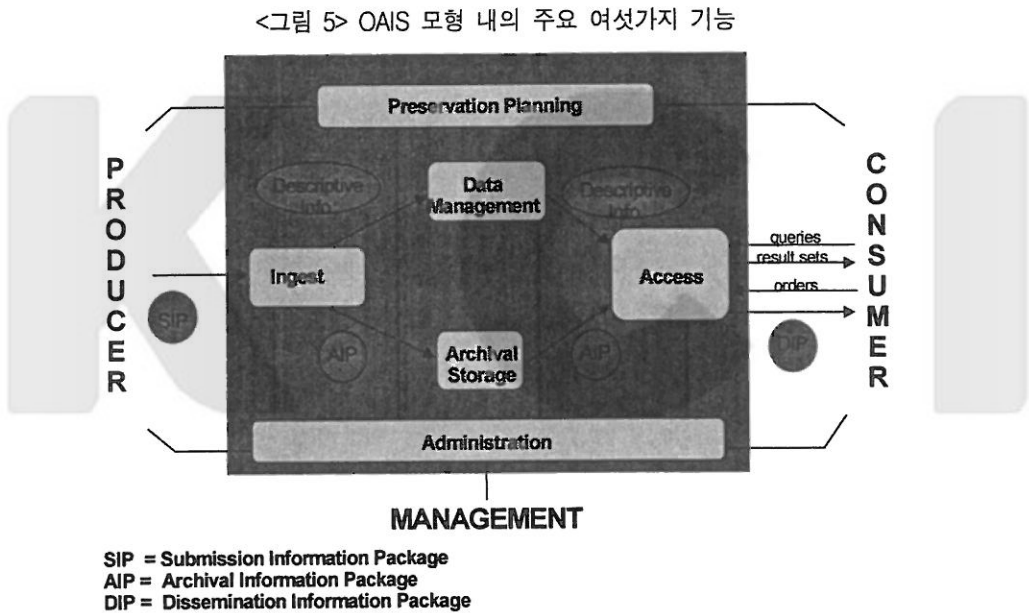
<그림 5> OAIS 모형 내의 주요 여섯가지 기능

Preservation Planning

PRODUCER

Descriptive Info

Data Management

Descriptive Info

CONSUMER

Ingest

Access

queries

result sets

orders

SIP

AIP

Archival Storage

AIP

DIP

Administration

MANAGEMENT

SIP = Submission Information Package
AIP = Archival Information Package
DIP = Dissemination Information Package